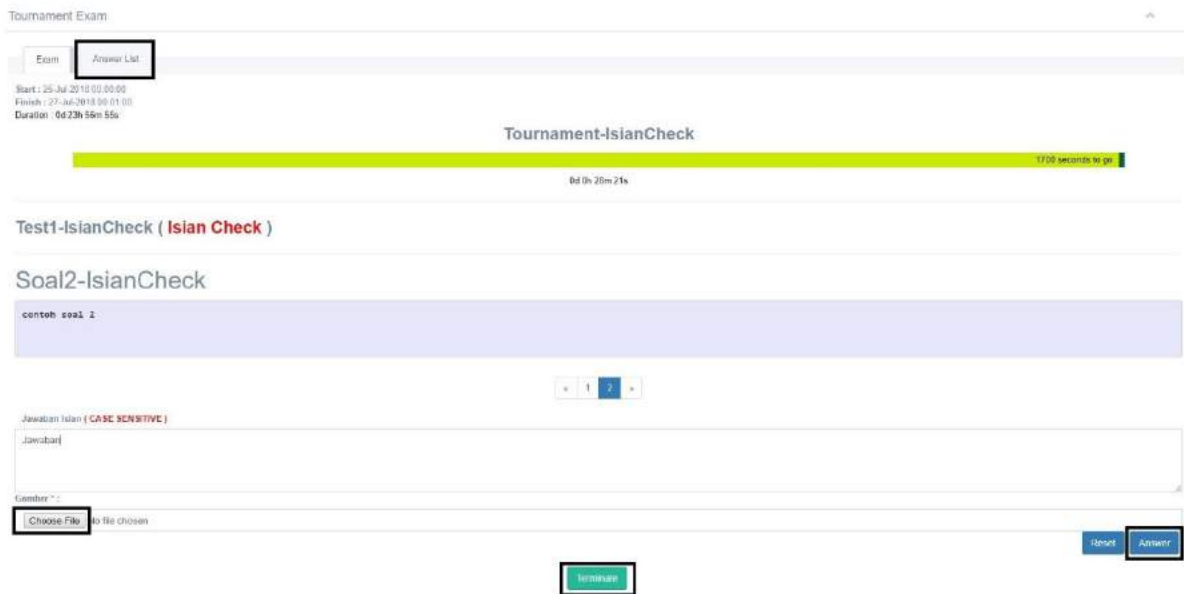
Tournament Exam

Exam | Answer List

Start : 25-Jul-2018 00:00:00
Finish : 27-Jul-2018 00:01:00
Duration : 0d 23h 56m 55s

Tournament-IsianCheck

1700 seconds to go

0d 0h 28m 21s

Test1-IsianCheck ( Isian Check )

Soal2-IsianCheck

contoh soal 2

« 1 2 »

Jawaban Isian ( CASE SENSITIVE )

Jawaban

Gambar * :

Choose File No file chosen

Reset Answer

Terminate